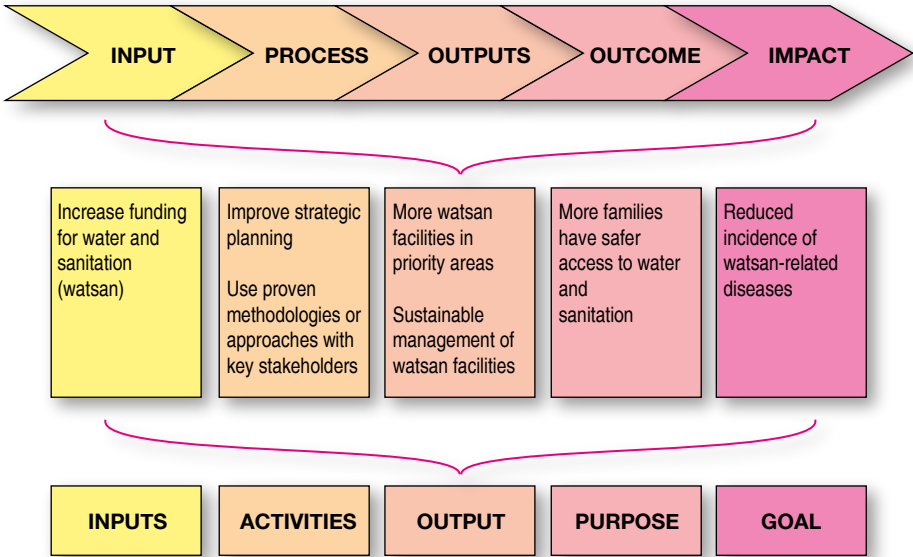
INPUT

PROCESS

OUTPUTS

OUTCOME

IMPACT

Increase funding for water and sanitation (watsan)

Improve strategic planning

Use proven methodologies or approaches with key stakeholders

More watsan facilities in priority areas

Sustainable management of watsan facilities

More families have safer access to water and sanitation

Reduced incidence of watsan-related diseases

INPUTS

ACTIVITIES

OUTPUT

PURPOSE

GOAL